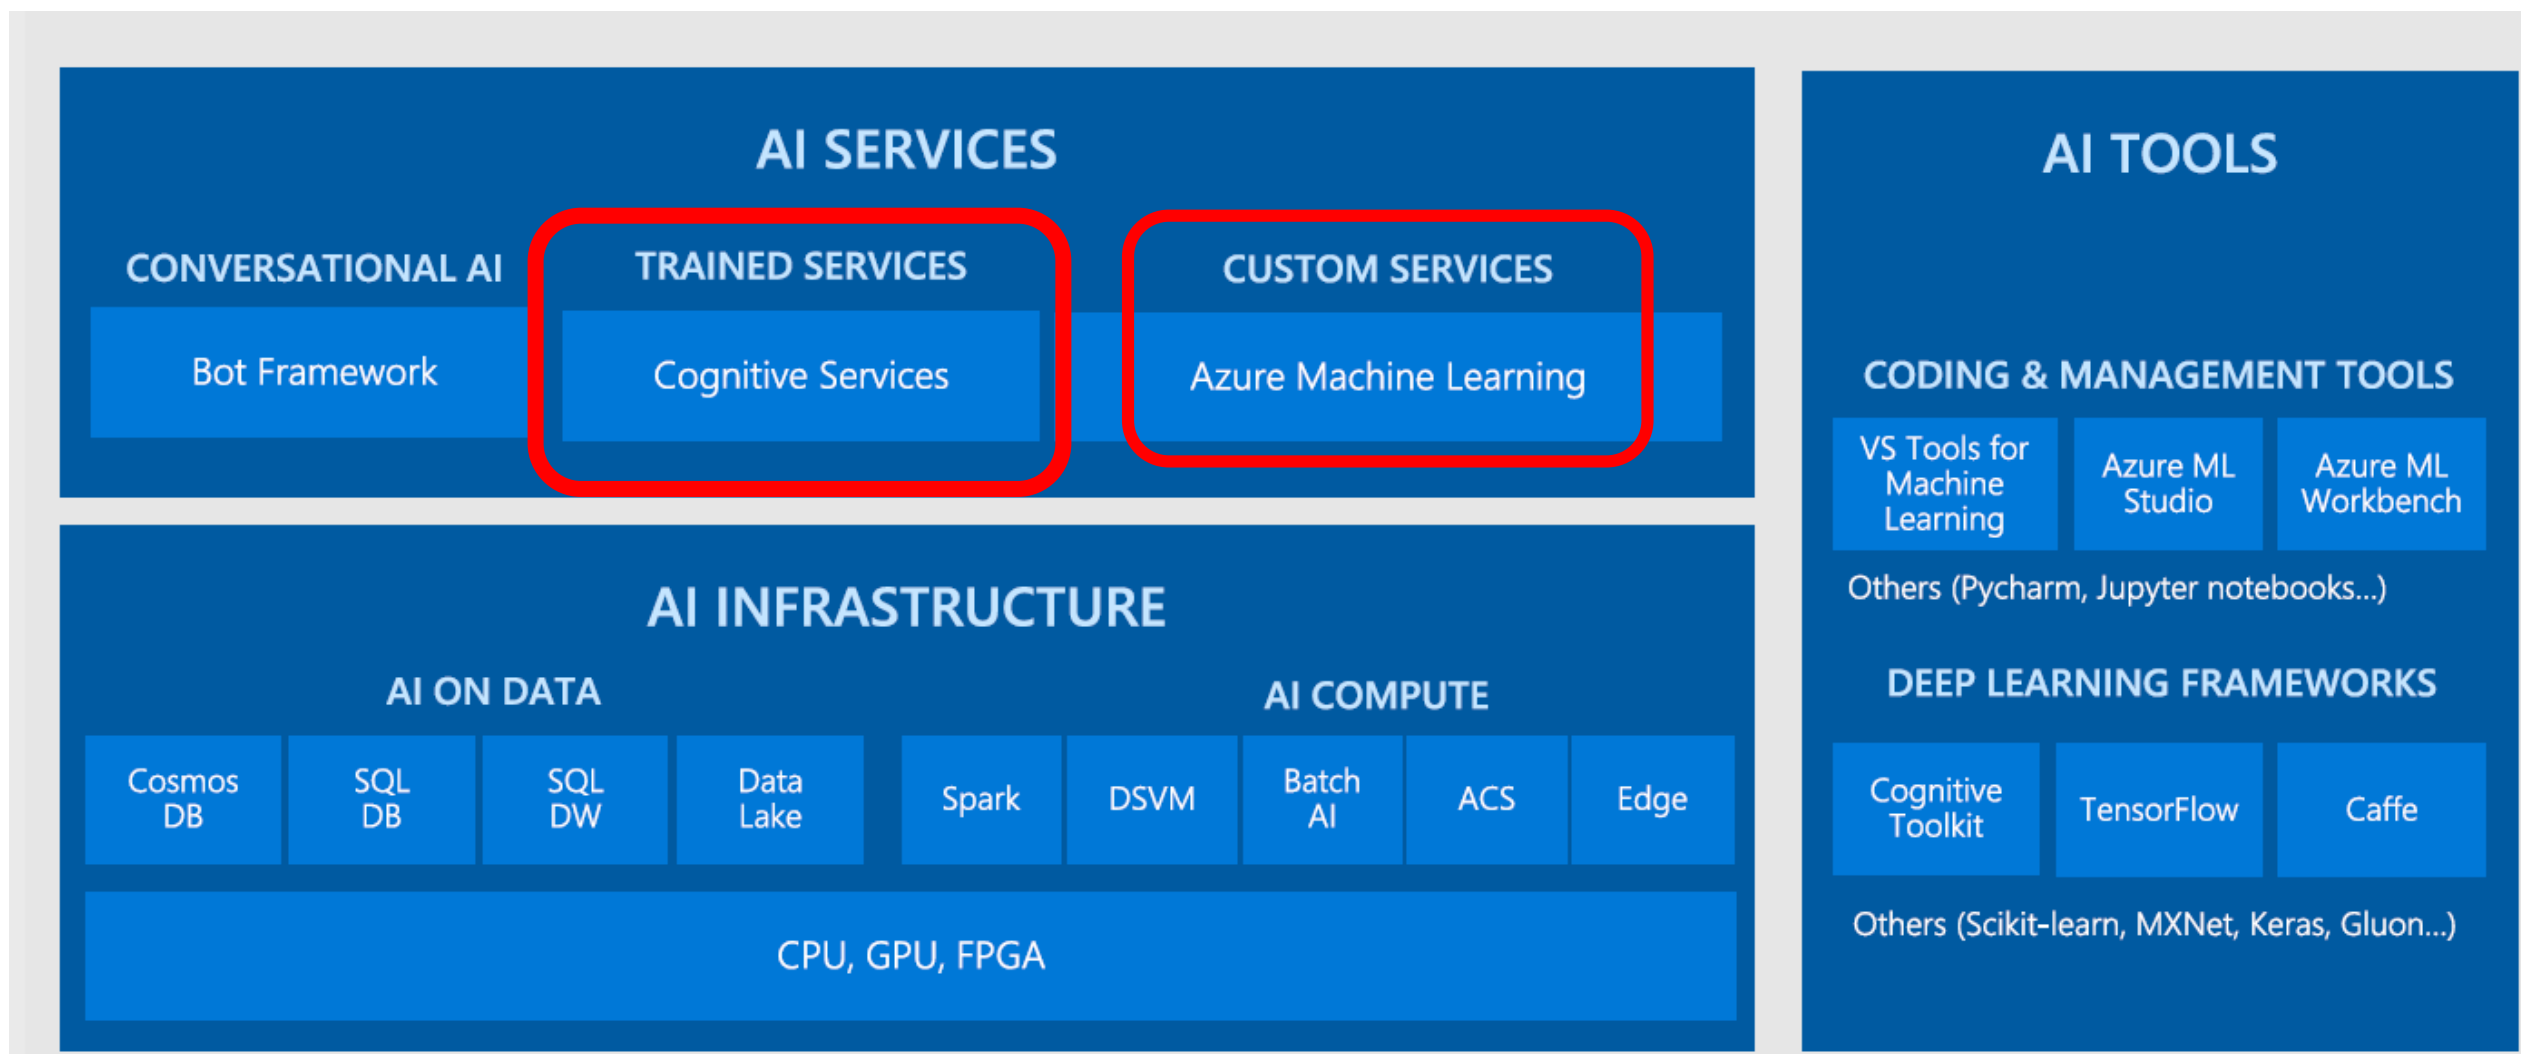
AI SERVICES

CONVERSATIONAL AI

Bot Framework

TRAINED SERVICES

Cognitive Services

CUSTOM SERVICES

Azure Machine Learning

AI INFRASTRUCTURE

AI ON DATA

Cosmos DB

SQL DB

SQL DW

Data Lake

AI COMPUTE

Spark

DSVM

Batch AI

ACS

Edge

CPU, GPU, FPGA

AI TOOLS

CODING & MANAGEMENT TOOLS

VS Tools for Machine Learning

Azure ML Studio

Azure ML Workbench

Others (Pycharm, Jupyter notebooks...)

DEEP LEARNING FRAMEWORKS

Cognitive Toolkit

TensorFlow

Caffe

Others (Scikit-learn, MXNet, Keras, Gluon...)